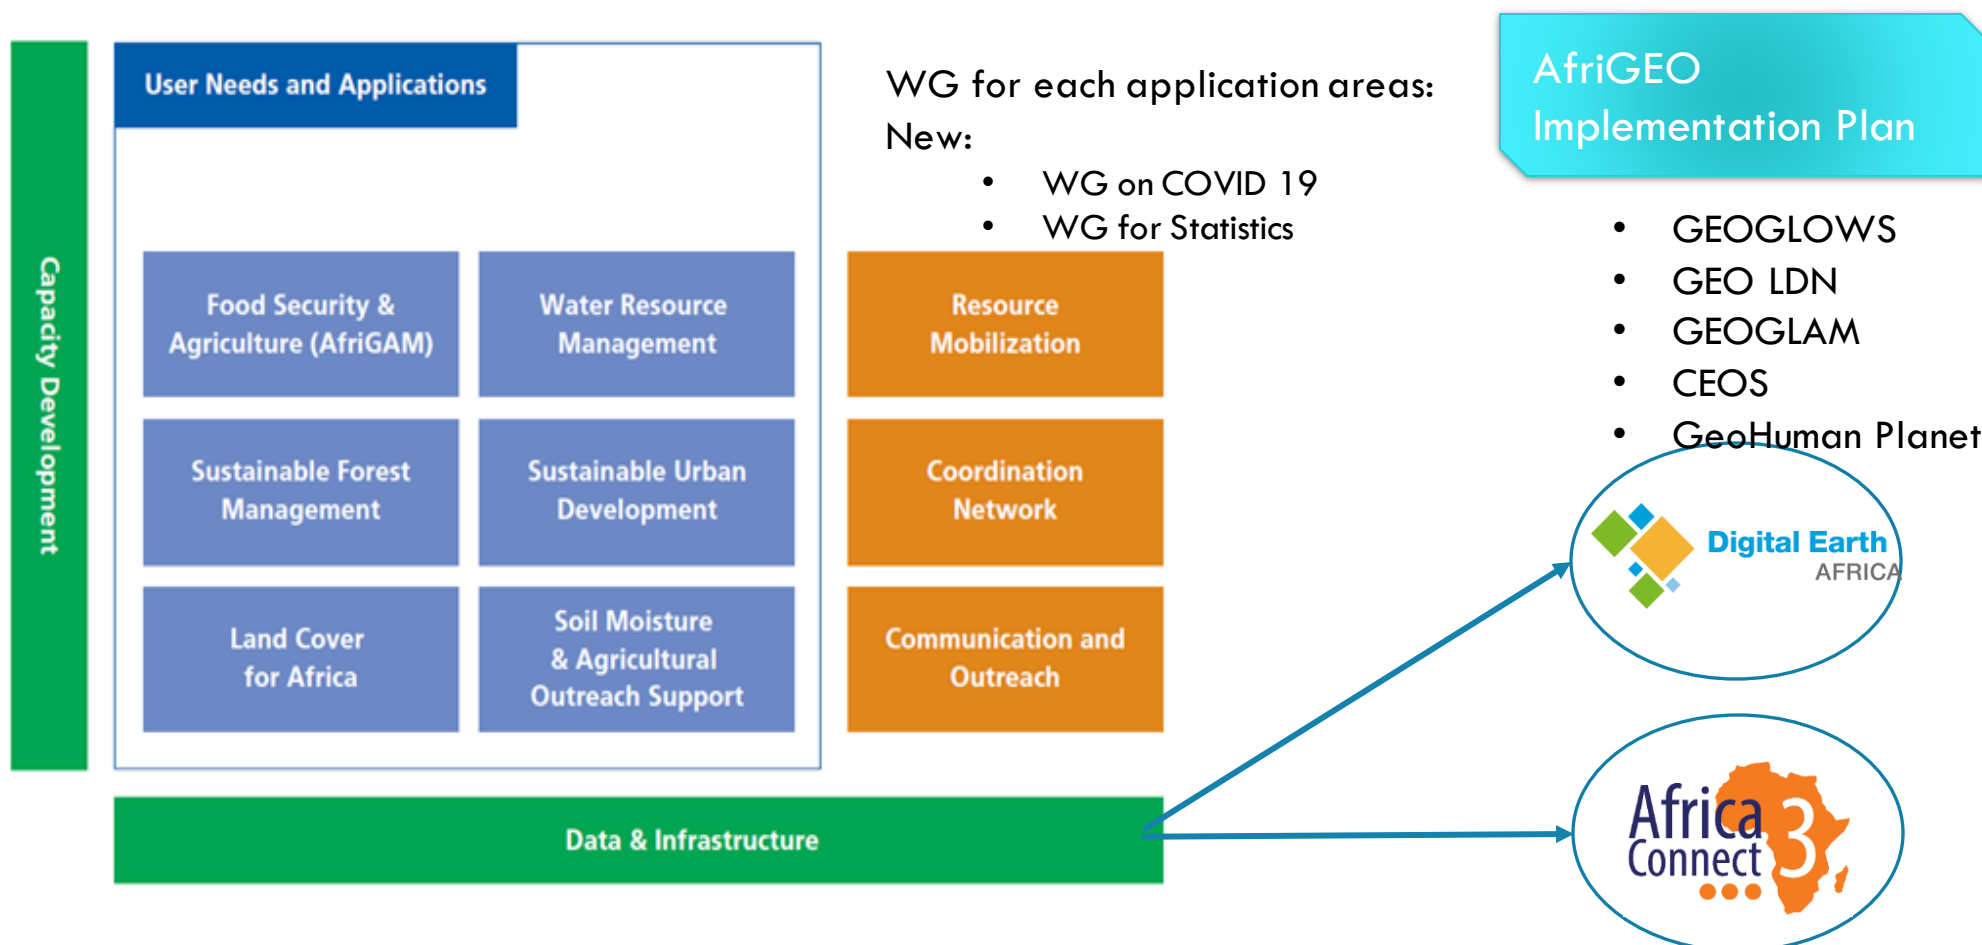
Capacity Development

User Needs and Applications

Food Security & Agriculture (AfriGAM)

Water Resource Management

Resource Mobilization

Sustainable Forest Management

Sustainable Urban Development

Coordination Network

Land Cover for Africa

Soil Moisture & Agricultural Outreach Support

Communication and Outreach

Data & Infrastructure

WG for each application areas:
New:
• WG on COVID 19
• WG for Statistics

AfriGEO Implementation Plan

• GEOGLOWS
• GEO LDN
• GEOGLAM
• CEOS
• GeoHuman Planet

Digital Earth AFRICA

Africa Connect 3